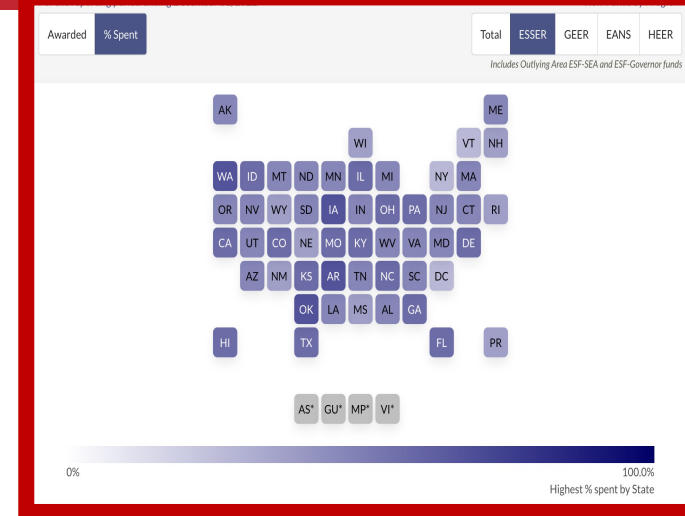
Awarded
% Spent

Total
ESSER
GEER
EANS
HEER

Includes Outlying Area ESF-SEA and ESF-Governor funds

AK
ME
WI
VT
NH
WA
ID
MT
ND
MN
IL
MI
NY
MA
OR
NV
WY
SD
IA
IN
OH
PA
NJ
CT
RI
CA
UT
CO
NE
MO
KY
WV
VA
MD
DE
AZ
NM
KS
AR
TN
NC
SC
DC
OK
LA
MS
AL
GA
HI
TX
FL
PR

AS*
GU*
MP*
VI*

0%
100.0%
Highest % spent by State